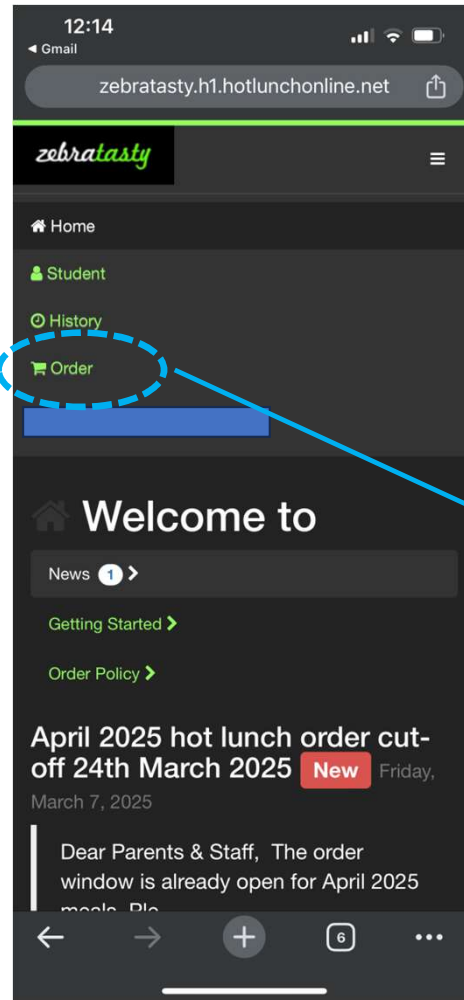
12:14
◂ Gmail

zebratasty.h1.hotlunchonline.net

zebratasty

Home

Student

History

Order

Welcome to

News 1

Getting Started

Order Policy

April 2025 hot lunch order cut-off 24th March 2025 New Friday, March 7, 2025

Dear Parents & Staff, The order window is already open for April 2025 meals. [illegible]

6